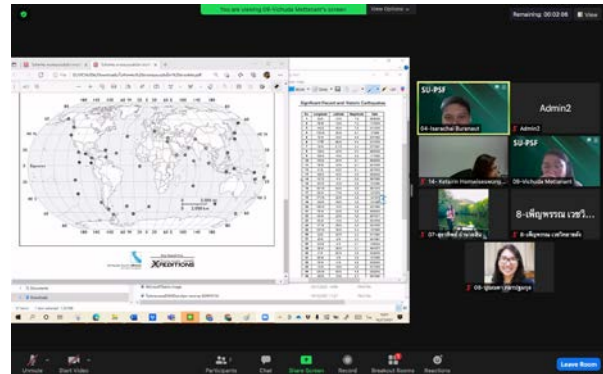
You are viewing 06-Vichuda Mettanant's screen View Options

Remaining: 00:02:06

Significant Recent and Historic Earthquakes

XPEDITIONS

SU-PSF
04-Isarachai Buranaut

Admin2
Admin2

SU-PSF
14- Katarin Hompalaswang
06-Vichuda Mettanant

8-เพ็ญพรรณ เรวิ...
07-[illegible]
8-เพ็ญพรรณ เรวิทยาพล

03-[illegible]

Unmute
Start Video
Participants
Chat
Share Screen
Record
Breakout Rooms
Reactions
Leave Room